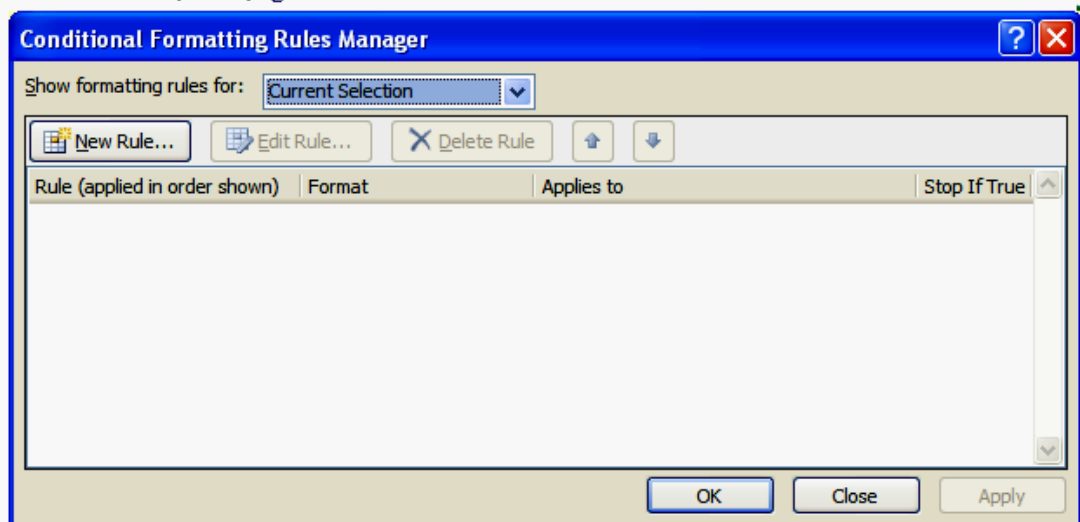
Conditional Formatting Rules Manager

Show formatting rules for: Current Selection

New Rule... Edit Rule... Delete Rule

| Rule (applied in order shown) | Format | Applies to | Stop If True |
|---|---|---|---|

OK Close Apply